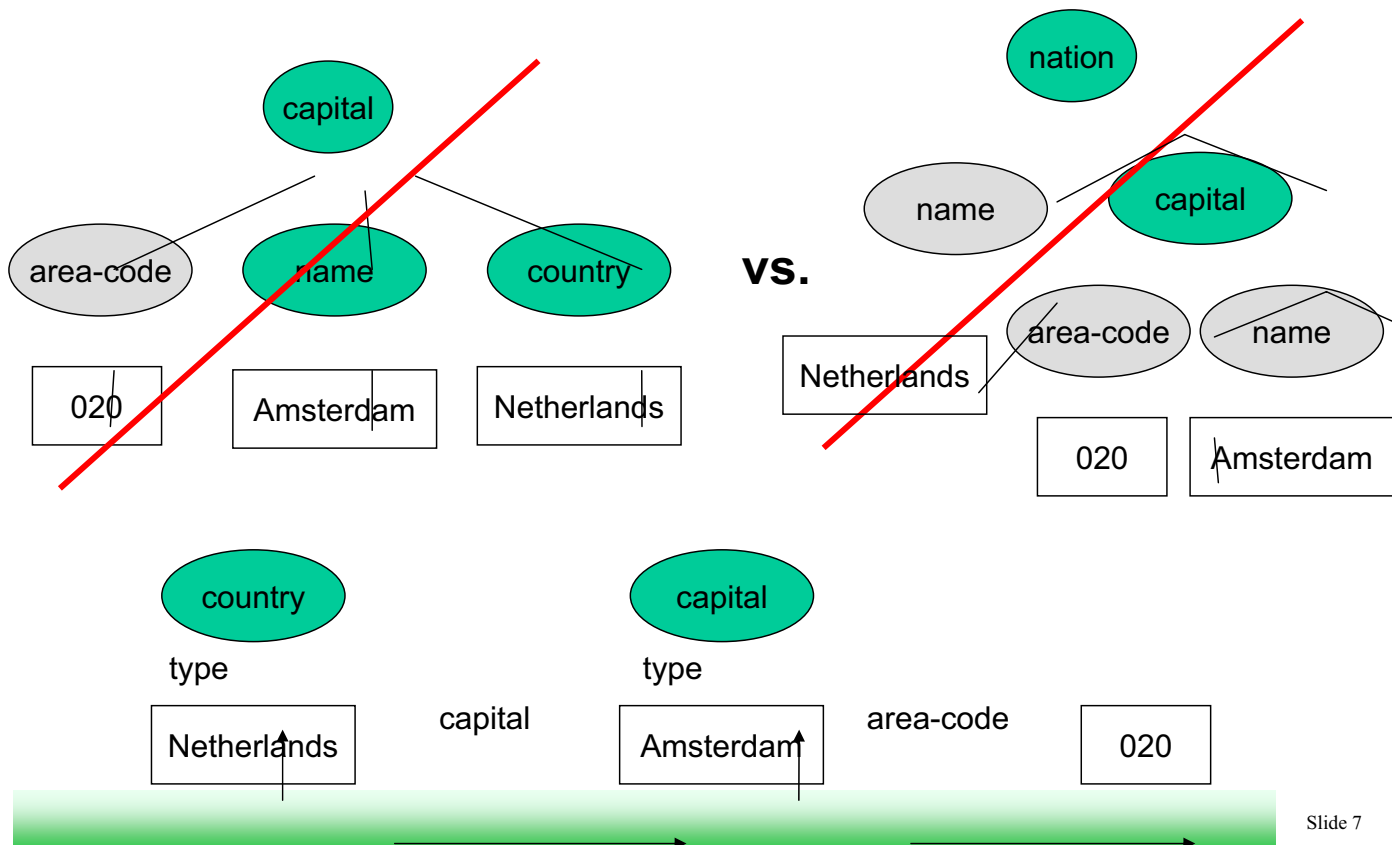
capital

area-code

name

country

020

Amsterdam

Netherlands

vs.

nation

name

capital

area-code

name

Netherlands

020

Amsterdam

country

type

capital

type

capital

area-code

Netherlands

Amsterdam

020

Slide 7